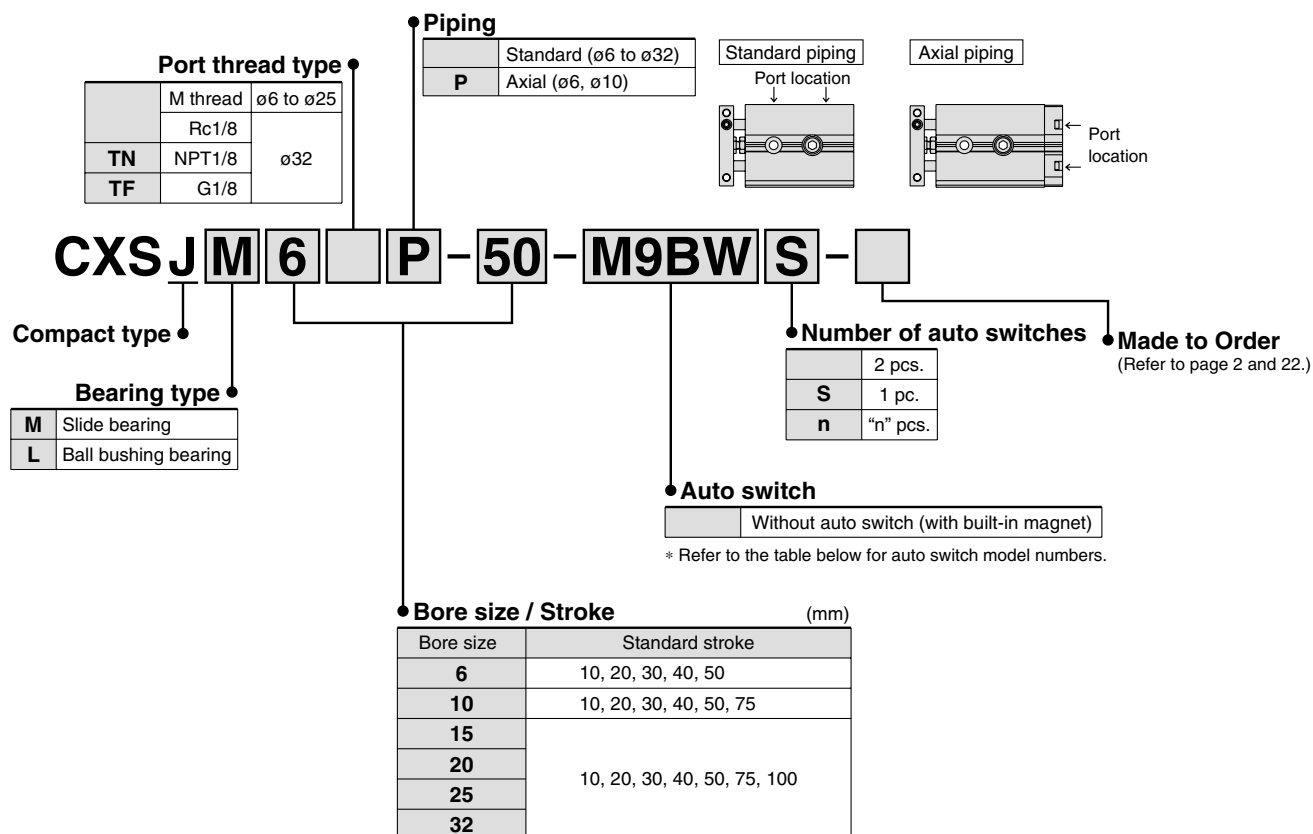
Piping

| | Standard (ø6 to ø32) |
|---|---|
| P | Axial (ø6, ø10) |

Standard piping
Port location

Axial piping
Port location

Port thread type

| | M thread | ø6 to ø25 |
|---|---|---|
| | Rc1/8 | ø32 |
| TN | NPT1/8 | |
| TF | G1/8 | |

CXS J M 6 P - 50 - M9BW S -

Compact type

Bearing type

| M | Slide bearing |
|---|---|
| L | Ball bushing bearing |

Number of auto switches

| | 2 pcs. |
|---|---|
| S | 1 pc. |
| n | "n" pcs. |

Made to Order
(Refer to page 2 and 22.)

Auto switch

| | Without auto switch (with built-in magnet) |
|---|---|

∗ Refer to the table below for auto switch model numbers.

Bore size / Stroke (mm)

| Bore size | Standard stroke |
|---|---|
| 6 | 10, 20, 30, 40, 50 |
| 10 | 10, 20, 30, 40, 50, 75 |
| 15 | 10, 20, 30, 40, 50, 75, 100 |
| 20 | |
| 25 | |
| 32 | |